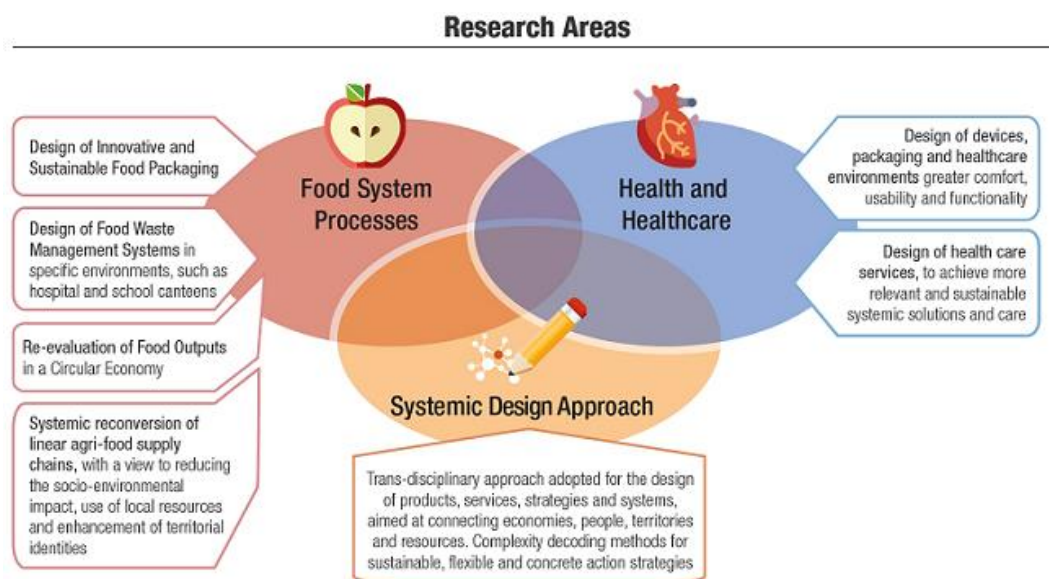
Research Areas

Design of Innovative and Sustainable Food Packaging

Design of Food Waste Management Systems in specific environments, such as hospital and school canteens

Re-evaluation of Food Outputs in a Circular Economy

Systemic reconversion of linear agri-food supply chains, with a view to reducing the socio-environmental impact, use of local resources and enhancement of territorial identities

Food System Processes

Health and Healthcare

Systemic Design Approach

Design of devices, packaging and healthcare environments greater comfort, usability and functionality

Design of health care services, to achieve more relevant and sustainable systemic solutions and care

Trans-disciplinary approach adopted for the design of products, services, strategies and systems, aimed at connecting economies, people, territories and resources. Complexity decoding methods for sustainable, flexible and concrete action strategies